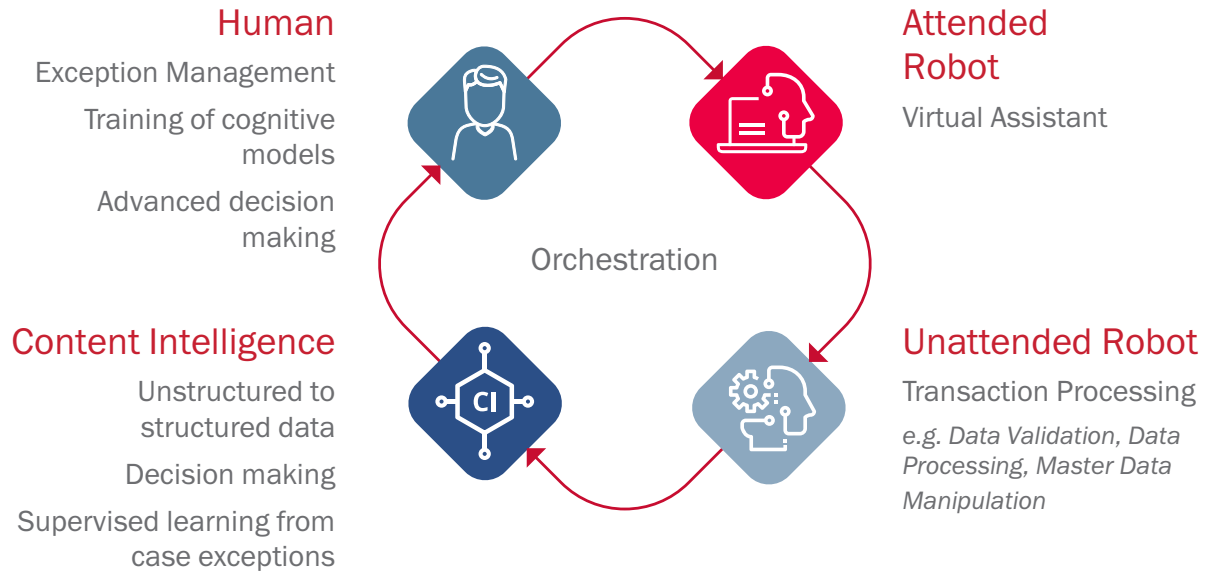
Human

Exception Management

Training of cognitive models

Advanced decision making

Attended Robot

Virtual Assistant

Orchestration

Content Intelligence

Unstructured to structured data

Decision making

Supervised learning from case exceptions

CI

Unattended Robot

Transaction Processing

*e.g. Data Validation, Data Processing, Master Data Manipulation*